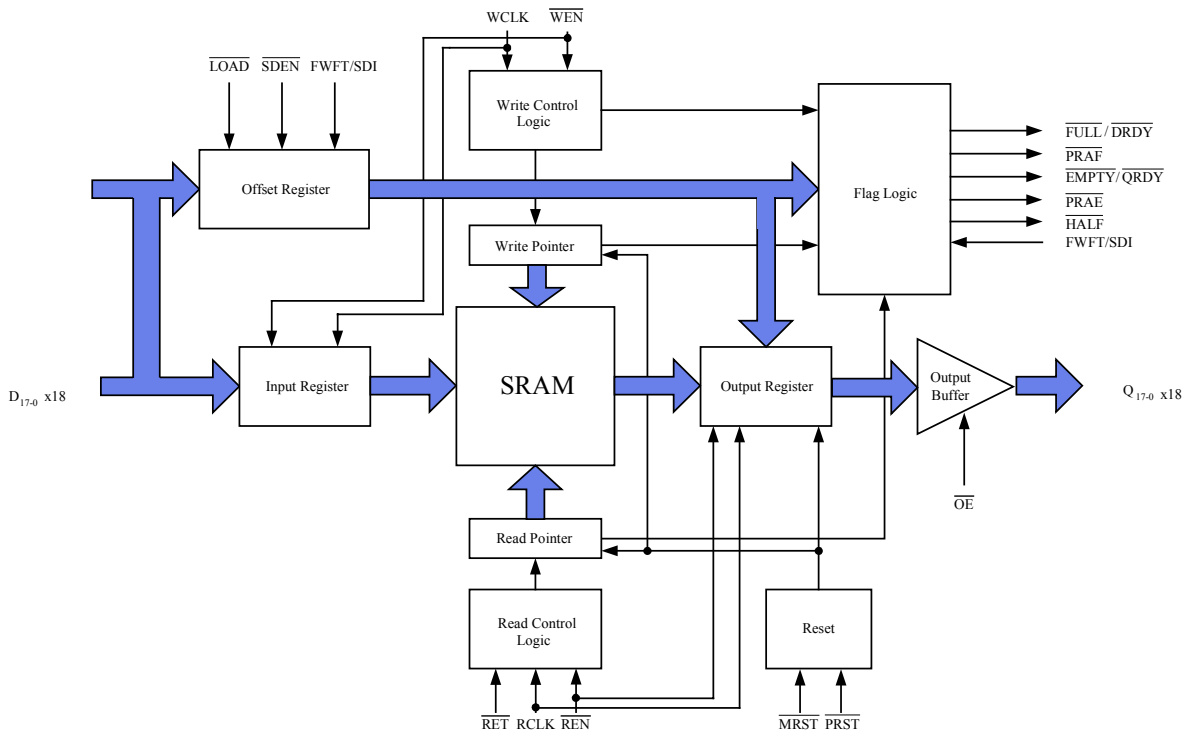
WCLK $\overline{WEN}$

$\overline{LOAD}$ $\overline{SDEN}$ FWFT/SDI

Write Control Logic

Offset Register

Flag Logic

$\overline{FULL}$ / $\overline{DRDY}$
$\overline{PRAF}$
$\overline{EMPTY}$ / $\overline{QRDY}$
$\overline{PRAE}$
$\overline{HALF}$
FWFT/SDI

Write Pointer

$D_{17-0}$ x18

Input Register

SRAM

Output Register

Output Buffer

$Q_{17-0}$ x18

$\overline{OE}$

Read Pointer

Read Control Logic

Reset

$\overline{RET}$ RCLK $\overline{REN}$

$\overline{MRST}$ $\overline{PRST}$